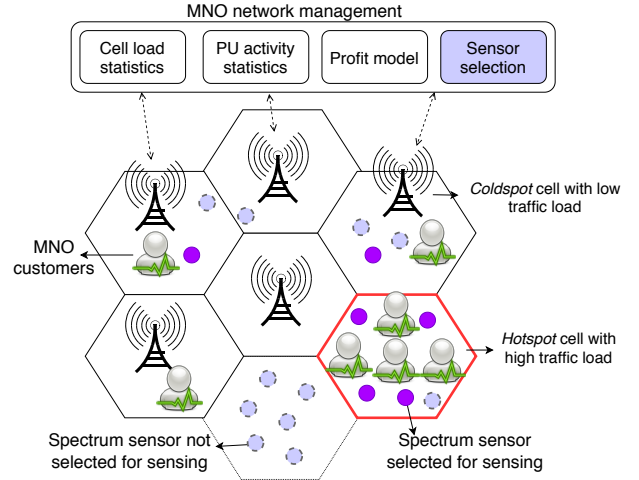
MNO network management

Cell load statistics

PU activity statistics

Profit model

Sensor selection

*Coldspot* cell with low traffic load

MNO customers

*Hotspot* cell with high traffic load

Spectrum sensor not selected for sensing

Spectrum sensor selected for sensing